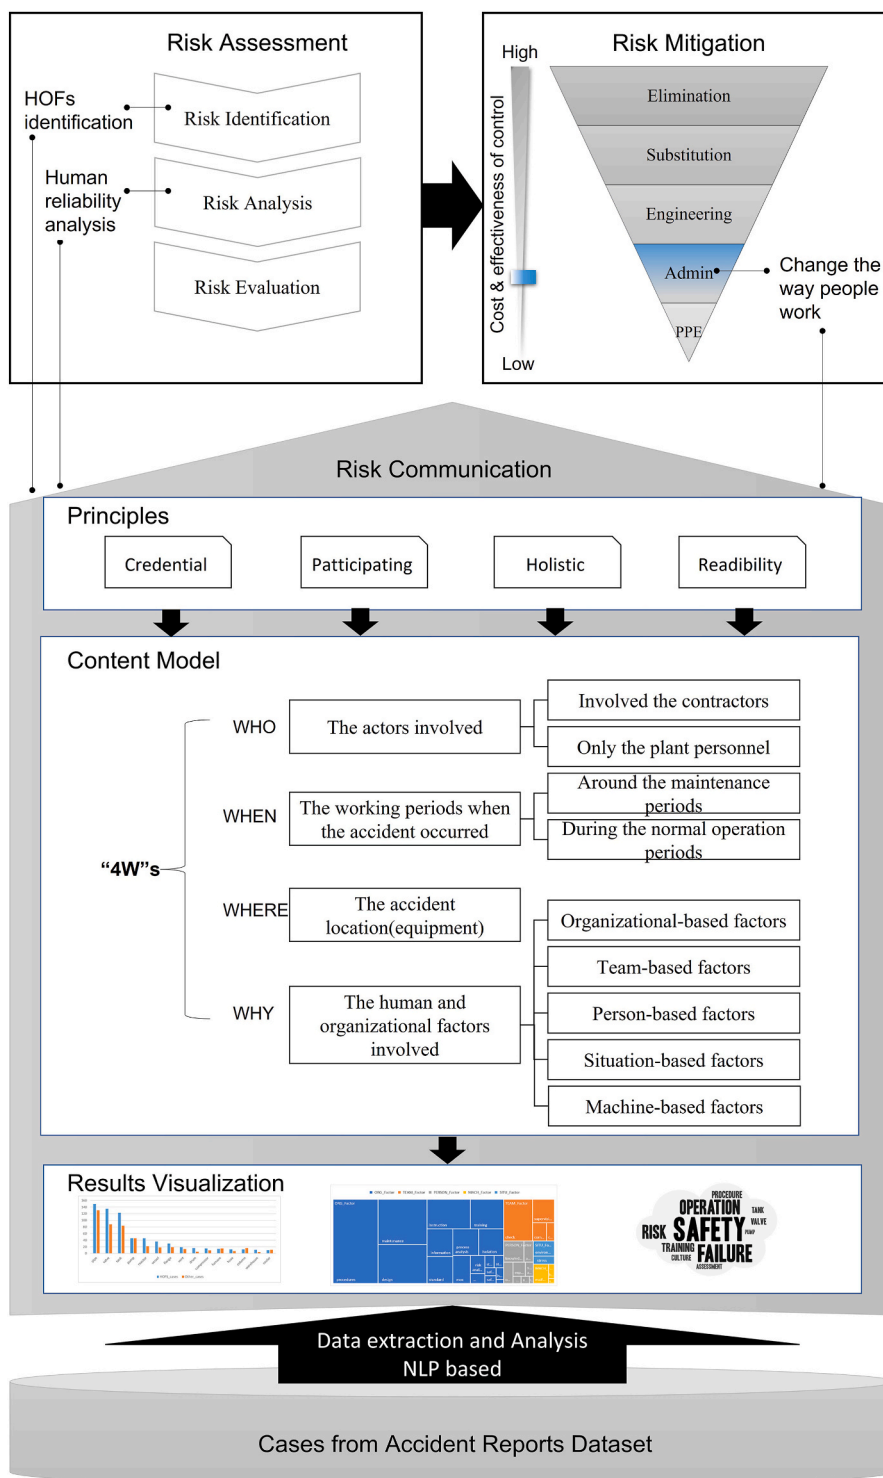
Risk Assessment

HOFs identification

Risk Identification

Human reliability analysis

Risk Analysis

Risk Evaluation

High

Cost & effectiveness of control

Low

Risk Mitigation

Elimination

Substitution

Engineering

Admin

Change the way people work

PPE

Risk Communication

Principles

Credential

Patticipating

Holistic

Readibility

Content Model

"4W"s

WHO

The actors involved

Involved the contractors

Only the plant personnel

WHEN

The working periods when the accident occurred

Around the maintenance periods

During the normal operation periods

WHERE

The accident location(equipment)

WHY

The human and organizational factors involved

Organizational-based factors

Team-based factors

Person-based factors

Situation-based factors

Machine-based factors

Results Visualization

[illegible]

PROCEDURE
OPERATION
TANK
VALVE
RISK
SAFETY
PUMP
TRAINING
CULTURE
FAILURE
ASSESSMENT

Data extraction and Analysis
NLP based

Cases from Accident Reports Dataset